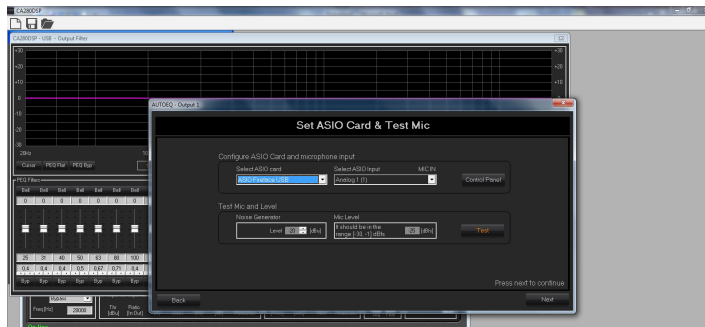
CA280DSP

CA280DSP - USB - Output Filter

+30
+20
+10
0
-10
-20
-30
20Hz

+30
+20
+10

Cursor PEQ Flat PEQ Bar

PEQ Filters
Bell Bell Bell Bell Bell Bell Bell
0 0 0 0 0 0 0

25 31 40 50 63 80 100
0,4 0,4 0,4 0,5 0,67 0,71 0,4
Byp Byp Byp Byp Byp Byp Byp

Freq [Hz] 20000
Thr [dBu]
Ratio [In:Out]

AUTOEQ - Output 1

Set ASIO Card & Test Mic

Configure ASIO Card and microphone input
Select ASIO card
ASIO Fireface USB
Select ASIO Input
Analog 1 (1)
MIC IN
Control Panel

Test Mic and Level
Noise Generator
Level -20 [dBu]
Mic Level
It should be in the range [-30, -1] dBfs
-20 [dBfs]
Test

Press next to continue

Back
Next